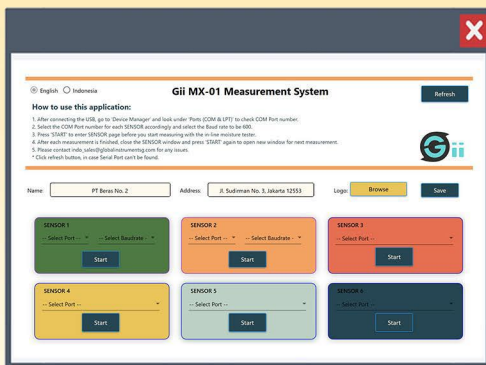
English Indonesia

Gii MX-01 Measurement System

Refresh

How to use this application:

1. After connecting the USB, go to 'Device Manager' and look under 'Ports (COM & LPT)' to check COM Port number.
2. Select the COM Port number for each SENSOR accordingly and select the Baud rate to be 600.
3. Press 'START' to enter SENSOR page before you start measuring with the in-line moisture tester.
4. After each measurement is finished, close the SENSOR window and press 'START' again to open new window for next measurement.
5. Please contact indo_sales@globalinstrumentsg.com for any issues.
* Click refresh button, in case Serial Port can't be found.

Gii

Name: PT Beras No. 2 Address: Jl. Sudirman No. 3, Jakarta 12553 Logo: Browse Save

SENSOR 1
-- Select Port -- -- Select Baudrate --
Start

SENSOR 2
-- Select Port -- -- Select Baudrate --
Start

SENSOR 3
-- Select Port --
Start

SENSOR 4
-- Select Port --
Start

SENSOR 5
-- Select Port --
Start

SENSOR 6
-- Select Port --
Start